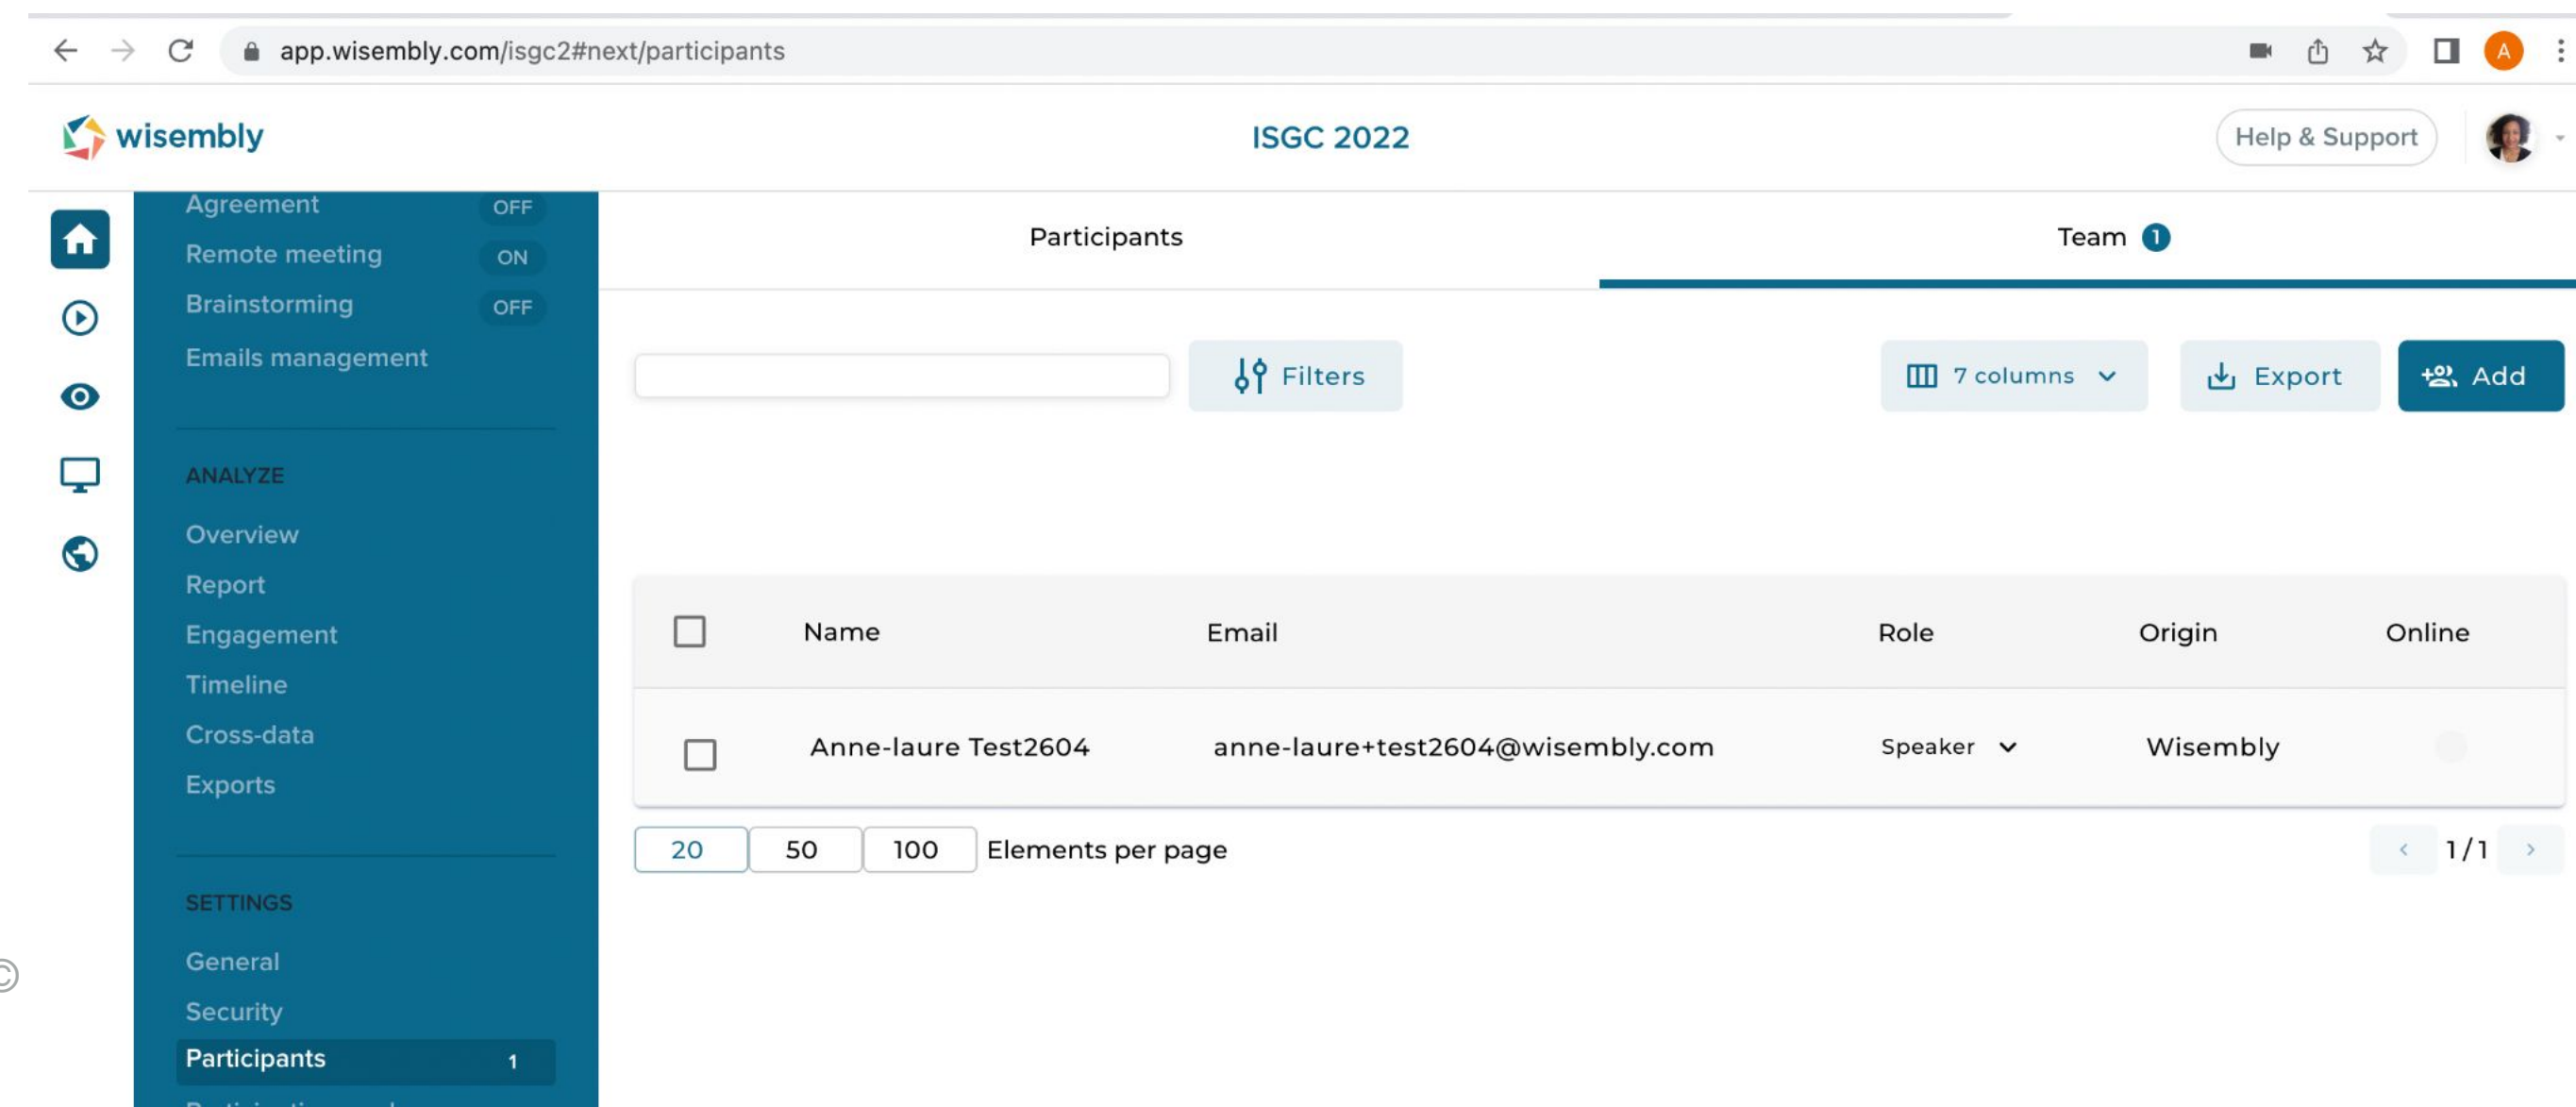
app.wisembly.com/isgc2#next/participants

A

wisembly

ISGC 2022

Help & Support

Agreement OFF

Remote meeting ON

Brainstorming OFF

Emails management

ANALYZE

Overview

Report

Engagement

Timeline

Cross-data

Exports

SETTINGS

General

Security

Participants 1

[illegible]

Participants

Team 1

Filters

7 columns

Export

Add

| | Name | Email | Role | Origin | Online |
|---|---|---|---|---|---|
| | Anne-laure Test2604 | anne-laure+test2604@wisembly.com | Speaker | Wisembly | |

20 50 100 Elements per page

1 / 1